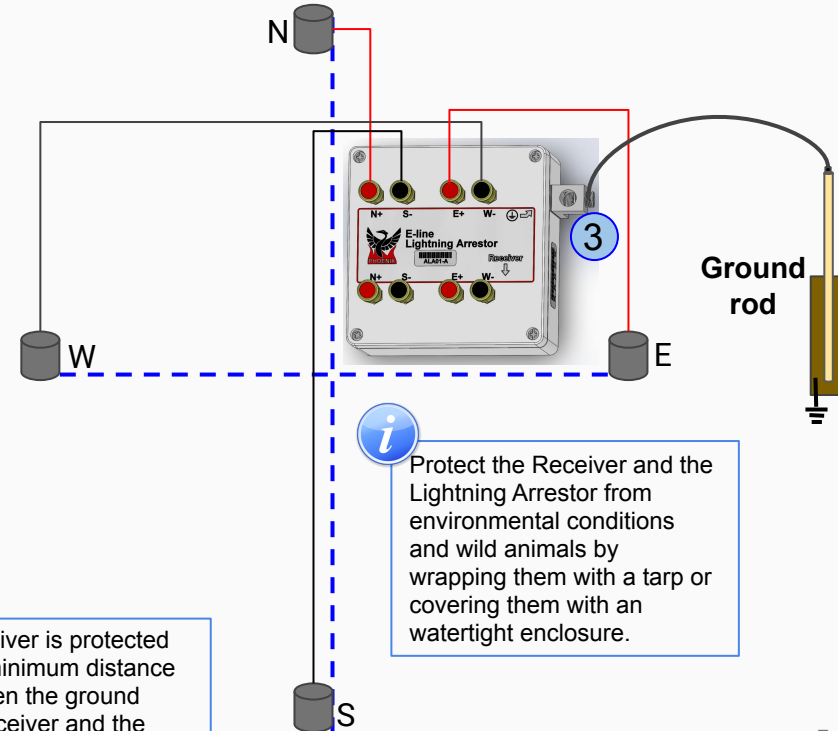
N

N+ S- E+ W-

E-line
Lightning Arrestor

ALA01-A

Receiver

PHOENIX

N+ S- E+ W-

3

Ground rod

W

E

Protect the Receiver and the Lightning Arrestor from environmental conditions and wild animals by wrapping them with a tarp or covering them with an watertight enclosure.

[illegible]iver is protected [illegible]inimum distance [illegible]en the ground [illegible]ceiver and the

S